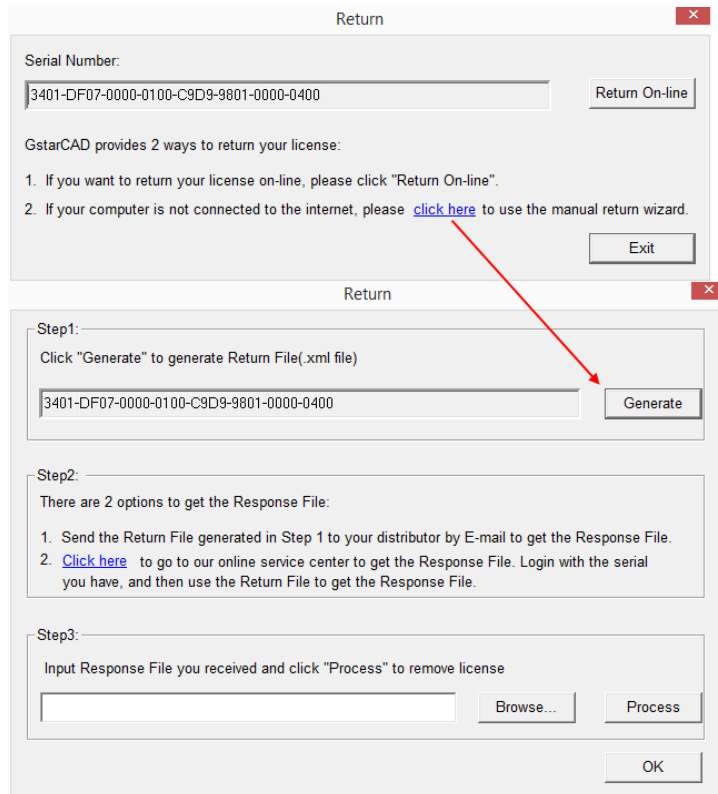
Return

Serial Number:

3401-DF07-0000-0100-C9D9-9801-0000-0400

Return On-line

GstarCAD provides 2 ways to return your license:

1. If you want to return your license on-line, please click "Return On-line".

2. If your computer is not connected to the internet, please click here to use the manual return wizard.

Exit

Return

Step1:

Click "Generate" to generate Return File(.xml file)

3401-DF07-0000-0100-C9D9-9801-0000-0400

Generate

Step2:

There are 2 options to get the Response File:

1. Send the Return File generated in Step 1 to your distributor by E-mail to get the Response File.

2. Click here to go to our online service center to get the Response File. Login with the serial you have, and then use the Return File to get the Response File.

Step3:

Input Response File you received and click "Process" to remove license

Browse...

Process

OK